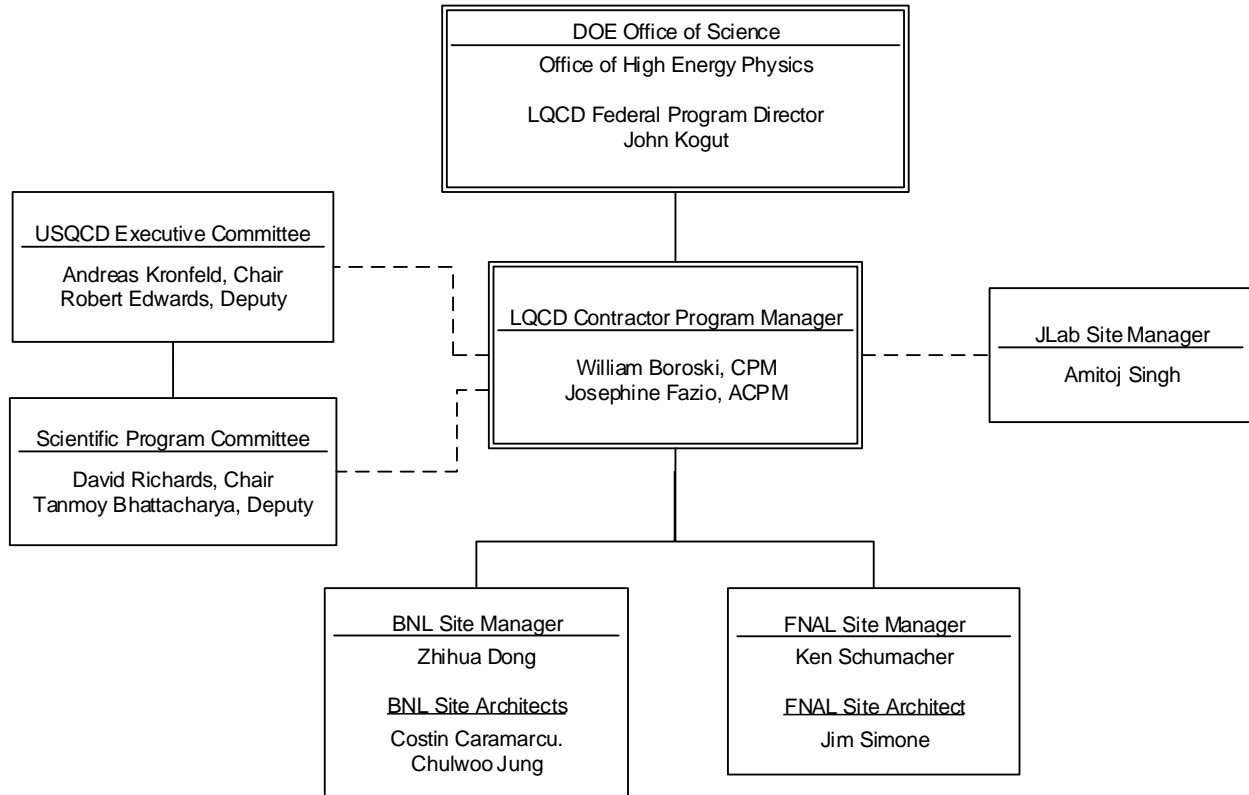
DOE Office of Science
Office of High Energy Physics

LQCD Federal Program Director
John Kogut

USQCD Executive Committee
Andreas Kronfeld, Chair
Robert Edwards, Deputy

LQCD Contractor Program Manager
William Boroski, CPM
Josephine Fazio, ACPM

JLab Site Manager
Amitoj Singh

Scientific Program Committee
David Richards, Chair
Tanmoy Bhattacharya, Deputy

BNL Site Manager
Zhihua Dong

BNL Site Architects
Costin Caramarcu.
Chulwoo Jung

FNAL Site Manager
Ken Schumacher

FNAL Site Architect
Jim Simone